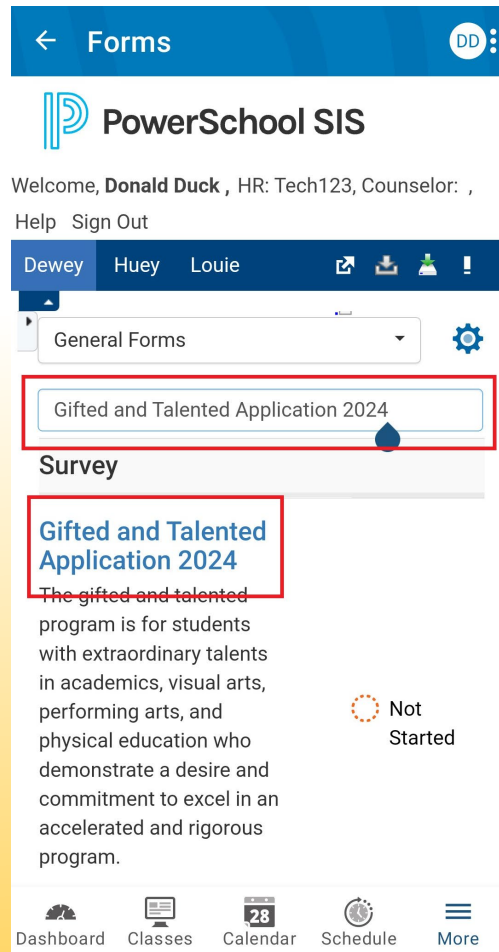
Forms

DD

PowerSchool SIS

Welcome, **Donald Duck ,** HR: Tech123, Counselor: ,

Help Sign Out

Dewey Huey Louie

General Forms

Gifted and Talented Application 2024

Survey

Gifted and Talented Application 2024

The gifted and talented program is for students with extraordinary talents in academics, visual arts, performing arts, and physical education who demonstrate a desire and commitment to excel in an accelerated and rigorous program.

Not Started

Dashboard Classes 28 Calendar Schedule More